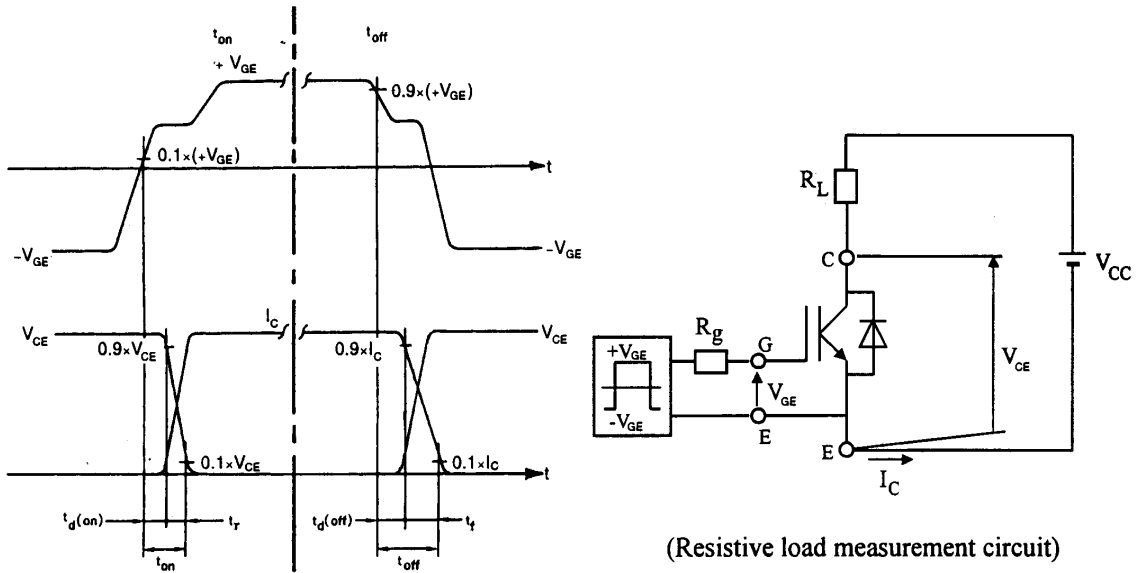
$t_{on}$

$t_{off}$

$+V_{GE}$

$0.9\times(+V_{GE})$

$0.1\times(+V_{GE})$

t

$-V_{GE}$

$-V_{GE}$

$V_{CE}$

$I_C$

$V_{CE}$

$0.9\times V_{CE}$

$0.9\times I_C$

$0.1\times V_{CE}$

$0.1\times I_C$

t

$t_d(on)$

$t_r$

$t_d(off)$

$t_f$

$t_{on}$

$t_{off}$

$R_L$

C

$V_{CC}$

$+V_{GE}$

$R_g$

G

$V_{GE}$

$-V_{GE}$

E

$V_{CE}$

E

$I_C$

(Resistive load measurement circuit)